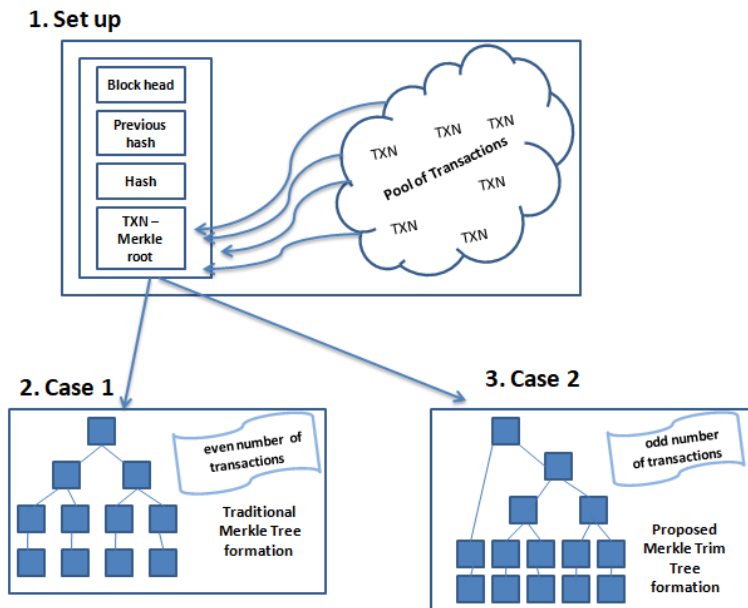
1. Set up

Block head

Previous hash

Hash

TXN – Merkle root

TXN TXN TXN

TXN

Pool of Transactions

TXN

TXN TXN

2. Case 1

even number of transactions

Traditional Merkle Tree formation

3. Case 2

odd number of transactions

Proposed Merkle Trim Tree formation